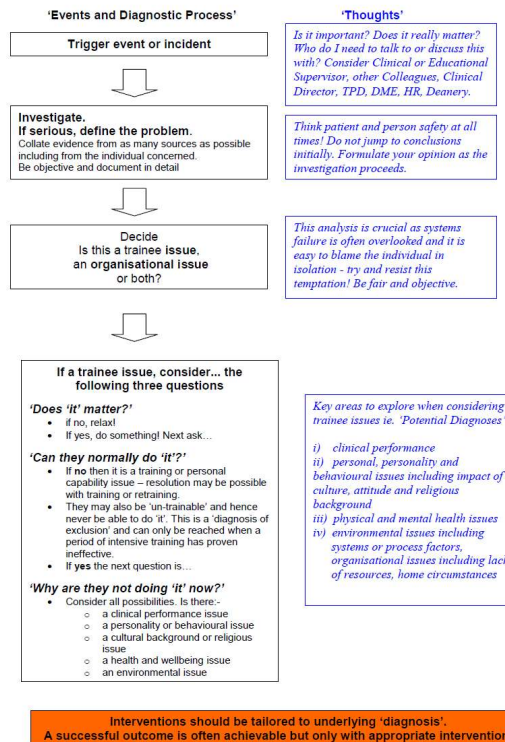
'Events and Diagnostic Process'

'Thoughts'

Trigger event or incident

Is it important? Does it really matter? Who do I need to talk to or discuss this with? Consider Clinical or Educational Supervisor, other Colleagues, Clinical Director, TPD, DME, HR, Deanery.

Investigate.
If serious, define the problem.
Collate evidence from as many sources as possible including from the individual concerned.
Be objective and document in detail

Think patient and person safety at all times! Do not jump to conclusions initially. Formulate your opinion as the investigation proceeds.

Decide
Is this a trainee issue, an organisational issue or both?

This analysis is crucial as systems failure is often overlooked and it is easy to blame the individual in isolation - try and resist this temptation! Be fair and objective.

If a trainee issue, consider... the following three questions

'Does 'it' matter?'
- if no, relax!
- If yes, do something! Next ask…

'Can they normally do 'it'?'
- If **no** then it is a training or personal capability issue – resolution may be possible with training or retraining.
- They may also be 'un-trainable' and hence never be able to do 'it'. This is a 'diagnosis of exclusion' and can only be reached when a period of intensive training has proven ineffective.
- If **yes** the next question is…

'Why are they not doing 'it' now?'
- Consider all possibilities. Is there:-
  - a clinical performance issue
  - a personality or behavioural issue
  - a cultural background or religious issue
  - a health and wellbeing issue
  - an environmental issue

Key areas to explore when considering trainee issues ie. 'Potential Diagnoses'

i) clinical performance
ii) personal, personality and behavioural issues including impact of culture, attitude and religious background
iii) physical and mental health issues
iv) environmental issues including systems or process factors, organisational issues including lack of resources, home circumstances

Interventions should be tailored to underlying 'diagnosis'.
A successful outcome is often achievable but only with appropriate intervention